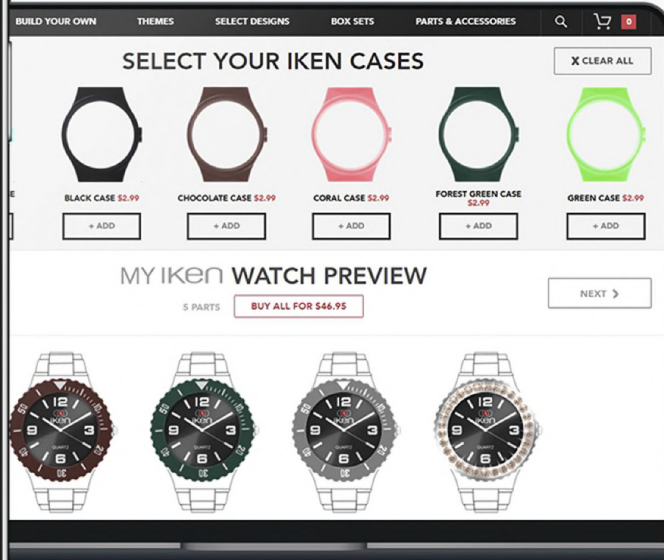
BUILD YOUR OWN THEMES SELECT DESIGNS BOX SETS PARTS & ACCESSORIES 0

SELECT YOUR IKEN CASES

X CLEAR ALL

E

BLACK CASE $2.99
+ ADD

CHOCOLATE CASE $2.99
+ ADD

CORAL CASE $2.99
+ ADD

FOREST GREEN CASE $2.99
+ ADD

GREEN CASE $2.99
+ ADD

MY IKEN WATCH PREVIEW

5 PARTS BUY ALL FOR $46.95

NEXT

iKen 12 3 6 9 QUARTZ 30

iKen 12 3 6 9 QUARTZ 30

iKen 12 3 6 9 QUARTZ 30

iKen 12 3 6 9 QUARTZ